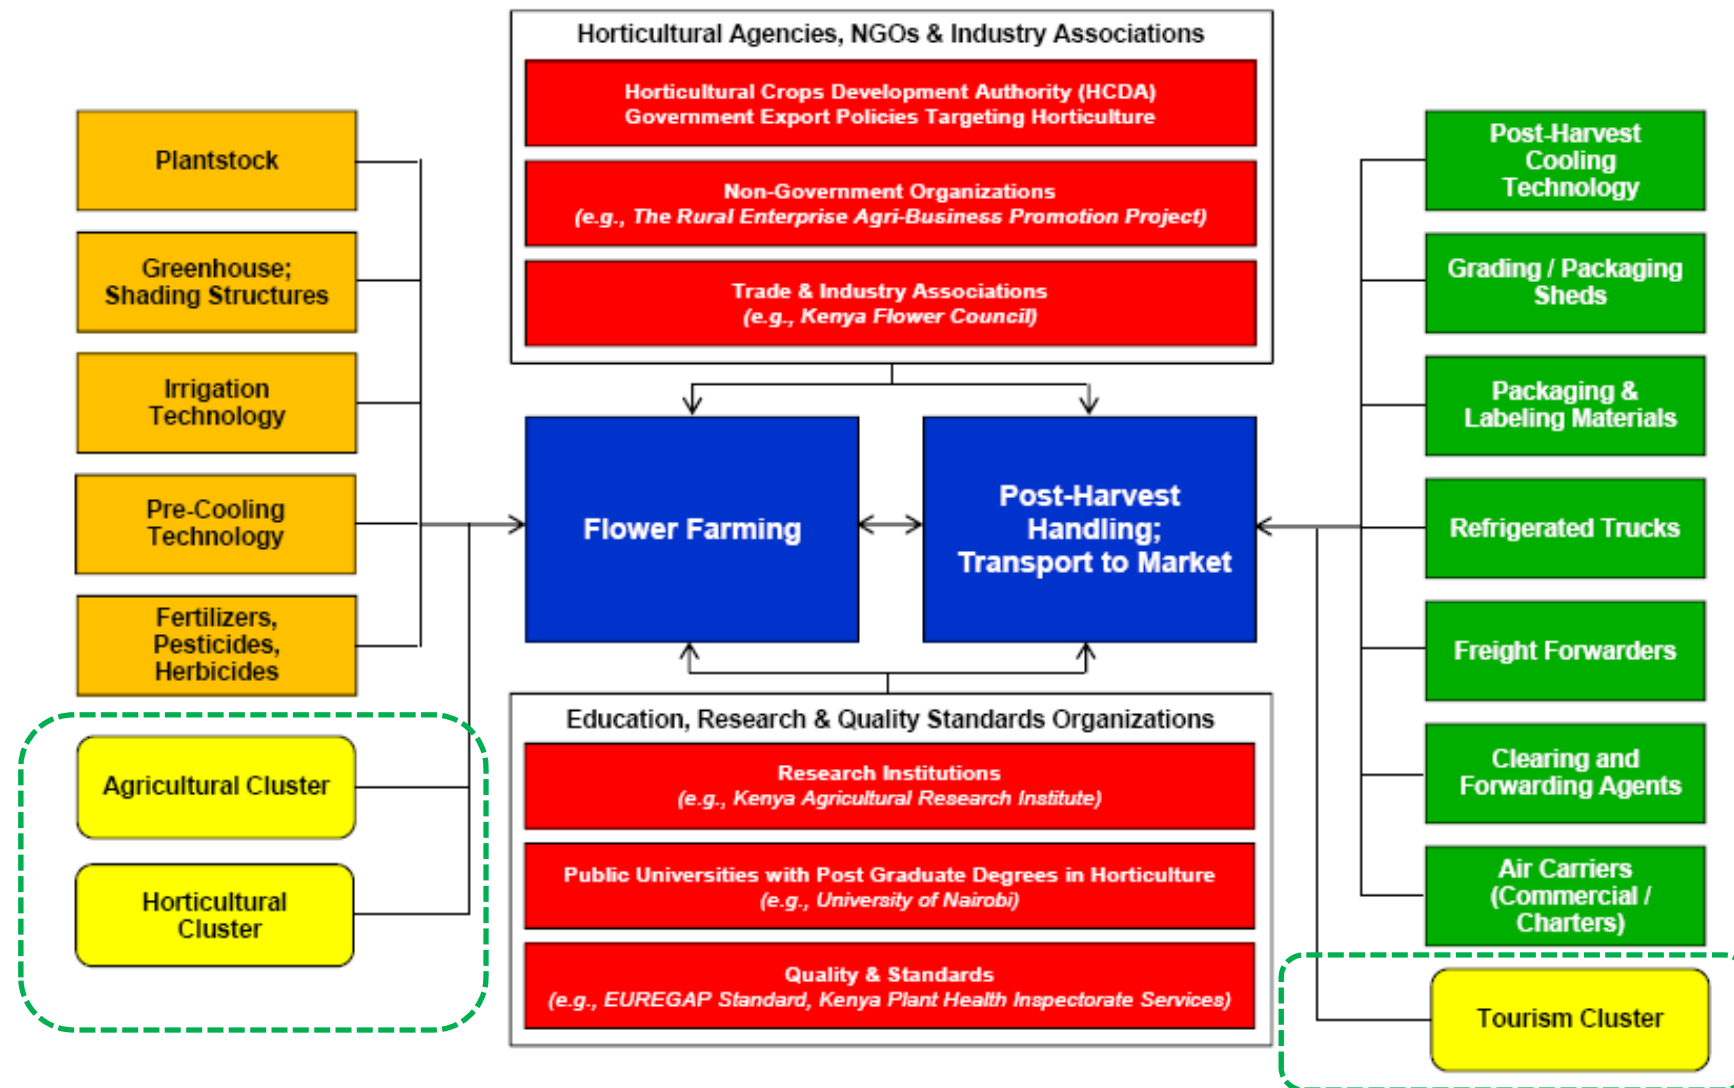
Horticultural Agencies, NGOs & Industry Associations

Horticultural Crops Development Authority (HCDA)
Government Export Policies Targeting Horticulture

Non-Government Organizations
(e.g., The Rural Enterprise Agri-Business Promotion Project)

Trade & Industry Associations
(e.g., Kenya Flower Council)

Plantstock

Greenhouse; Shading Structures

Irrigation Technology

Pre-Cooling Technology

Fertilizers, Pesticides, Herbicides

Agricultural Cluster

Horticultural Cluster

Flower Farming

Post-Harvest Handling; Transport to Market

Post-Harvest Cooling Technology

Grading / Packaging Sheds

Packaging & Labeling Materials

Refrigerated Trucks

Freight Forwarders

Clearing and Forwarding Agents

Air Carriers (Commercial / Charters)

Tourism Cluster

Education, Research & Quality Standards Organizations

Research Institutions
(e.g., Kenya Agricultural Research Institute)

Public Universities with Post Graduate Degrees in Horticulture
(e.g., University of Nairobi)

Quality & Standards
(e.g., EUREGAP Standard, Kenya Plant Health Inspectorate Services)